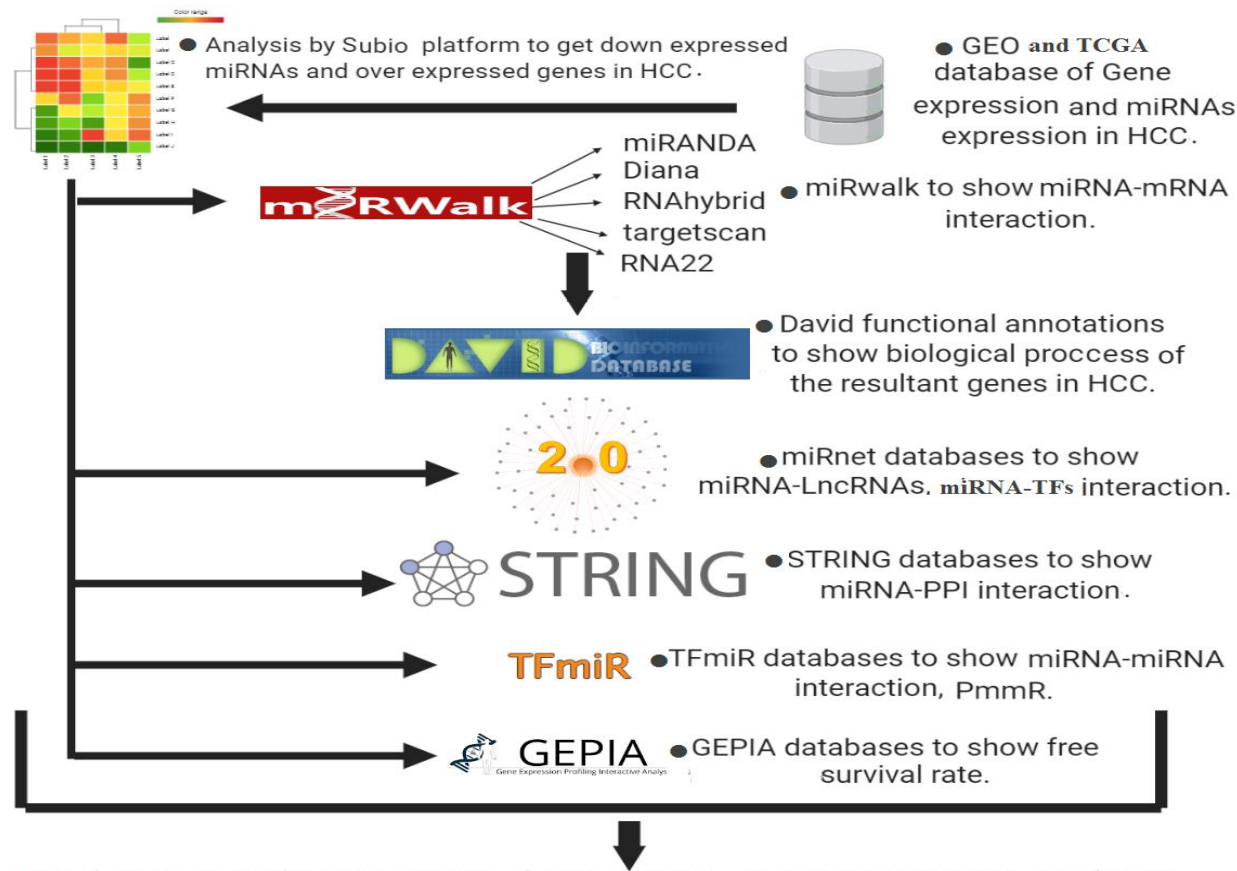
Color range

Label A
Label B
Label C
Label D
Label E
Label F
Label G
Label H
Label I
Label J

Label 1 Label 2 Label 3 Label 4 Label 5

Analysis by Subio platform to get down expressed miRNAs and over expressed genes in HCC.

GEO and TCGA database of Gene expression and miRNAs expression in HCC.

miRWalk

miRANDA
Diana
RNAhybrid
targetscan
RNA22

miRwalk to show miRNA-mRNA interaction.

DAVID BIOINFORMATICS DATABASE

David functional annotations to show biological proccess of the resultant genes in HCC.

2.0

miRnet databases to show miRNA-LncRNAs, miRNA-TFs interaction.

STRING

STRING databases to show miRNA-PPI interaction.

TFmiR

TFmiR databases to show miRNA-miRNA interaction, PmmR.

GEPIA
Gene Expression Profiling Interactive Analys

GEPIA databases to show free survival rate.